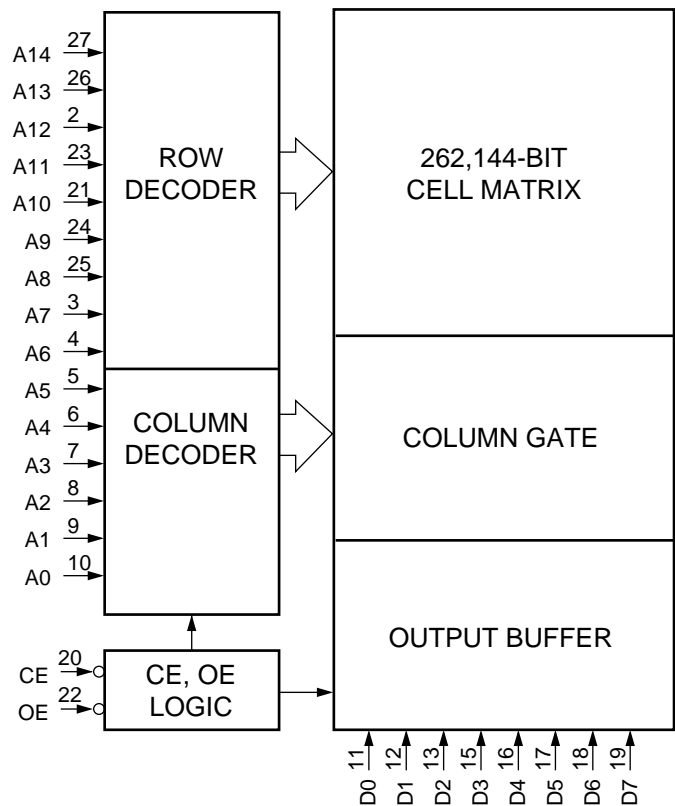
A14 27
A13 26
A12 2
A11 23
A10 21
A9 24
A8 25
A7 3
A6 4
A5 5
A4 6
A3 7
A2 8
A1 9
A0 10

ROW DECODER

COLUMN DECODER

262,144-BIT CELL MATRIX

COLUMN GATE

OUTPUT BUFFER

CE 20
OE 22

CE, OE LOGIC

11 D0
12 D1
13 D2
15 D3
16 D4
17 D5
18 D6
19 D7